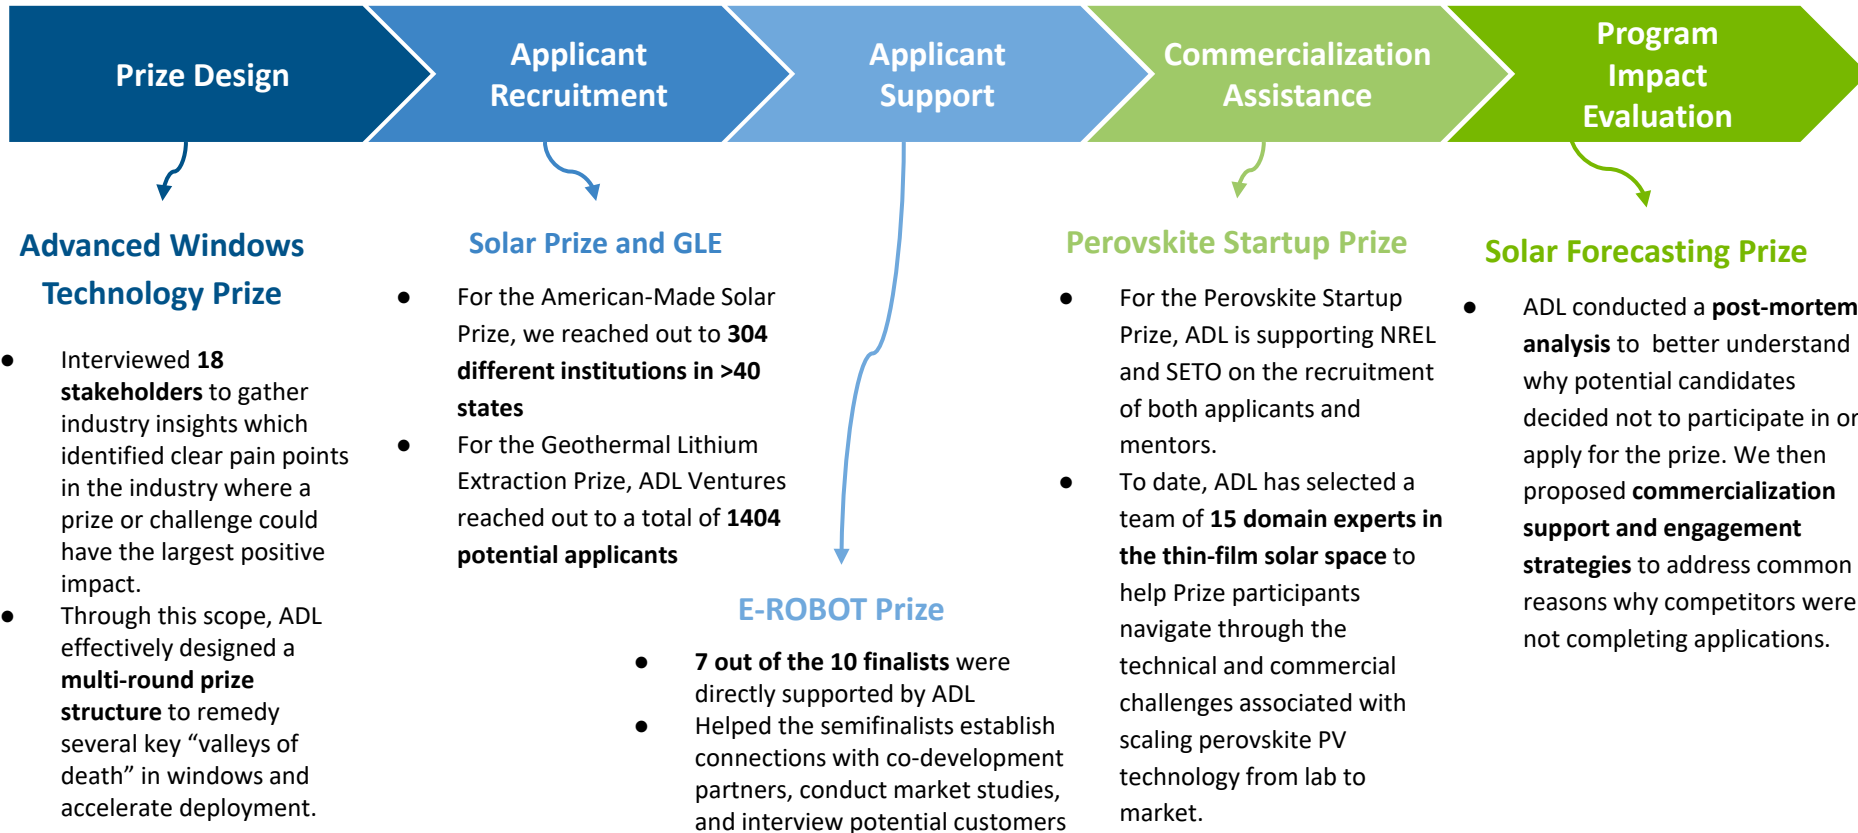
Prize Design

Applicant Recruitment

Applicant Support

Commercialization Assistance

Program Impact Evaluation

Advanced Windows Technology Prize

- Interviewed 18 stakeholders to gather industry insights which identified clear pain points in the industry where a prize or challenge could have the largest positive impact.
- Through this scope, ADL effectively designed a multi-round prize structure to remedy several key "valleys of death" in windows and accelerate deployment.

Solar Prize and GLE

- For the American-Made Solar Prize, we reached out to 304 different institutions in >40 states
- For the Geothermal Lithium Extraction Prize, ADL Ventures reached out to a total of 1404 potential applicants

E-ROBOT Prize

- 7 out of the 10 finalists were directly supported by ADL
- Helped the semifinalists establish connections with co-development partners, conduct market studies, and interview potential customers

Perovskite Startup Prize

- For the Perovskite Startup Prize, ADL is supporting NREL and SETO on the recruitment of both applicants and mentors.
- To date, ADL has selected a team of 15 domain experts in the thin-film solar space to help Prize participants navigate through the technical and commercial challenges associated with scaling perovskite PV technology from lab to market.

Solar Forecasting Prize

- ADL conducted a post-mortem analysis to better understand why potential candidates decided not to participate in or apply for the prize. We then proposed commercialization support and engagement strategies to address common reasons why competitors were not completing applications.